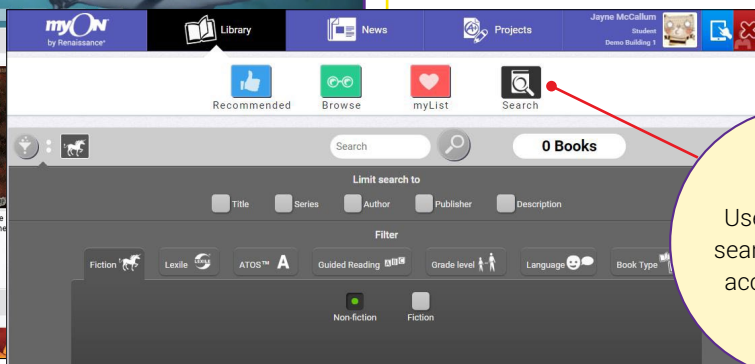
myON by Renaissance

Library

News

Projects

Jayne McCallum
Student
Demo Building 1

Recommended

Browse

myList

Search

Search

0 Books

Limit search to

Title

Series

Author

Publisher

Description

Filter

Fiction

Lexile

ATOS™ A

Guided Reading

Grade level

Language

Book Type

Non-fiction

Fiction

Use
sear
acc